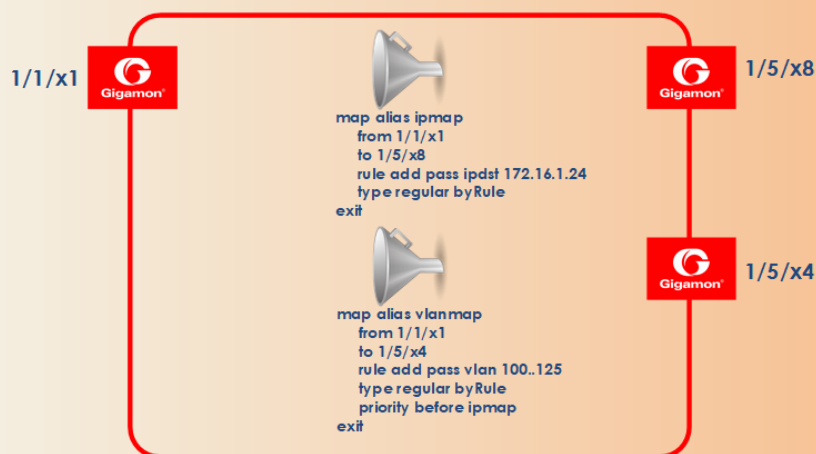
1/1/x1

Gigamon

1/5/x8

Gigamon

map alias ipmap
from 1/1/x1
to 1/5/x8
rule add pass ipdst 172.16.1.24
type regular byRule
exit

1/5/x4

Gigamon

map alias vlanmap
from 1/1/x1
to 1/5/x4
rule add pass vlan 100..125
type regular byRule
priority before ipmap
exit